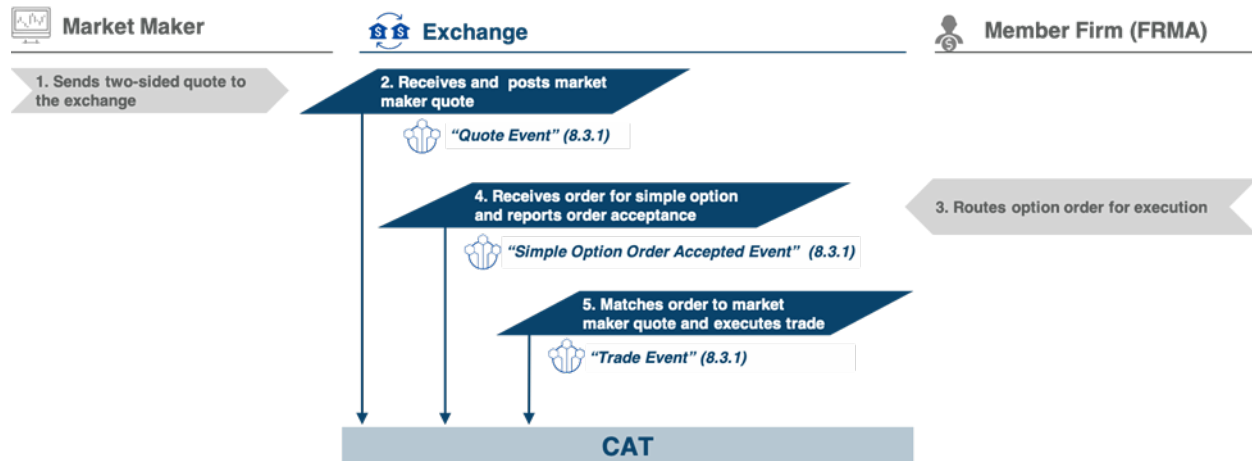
Market Maker

Exchange

Member Firm (FRMA)

1. Sends two-sided quote to the exchange

2. Receives and posts market maker quote

"Quote Event" (8.3.1)

4. Receives order for simple option and reports order acceptance

3. Routes option order for execution

"Simple Option Order Accepted Event" (8.3.1)

5. Matches order to market maker quote and executes trade

"Trade Event" (8.3.1)

CAT